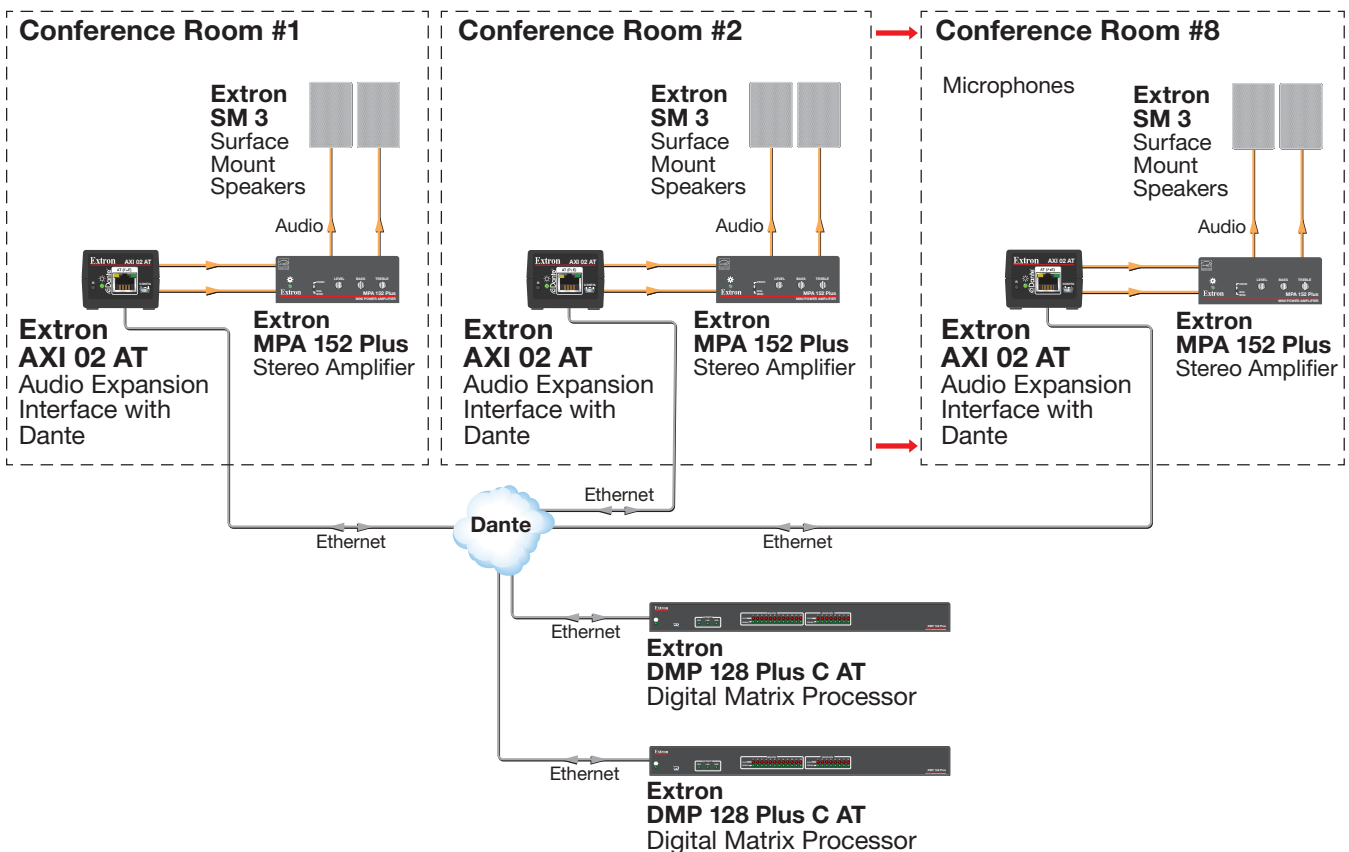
Conference Room #1

Extron
SM 3
Surface
Mount
Speakers

Audio

Extron AXI 02 AT

Extron

Extron
AXI 02 AT
Audio Expansion Interface with Dante

Extron
MPA 152 Plus
Stereo Amplifier

Conference Room #2

Extron
SM 3
Surface
Mount
Speakers

Audio

Extron
AXI 02 AT
Audio Expansion Interface with Dante

Extron
MPA 152 Plus
Stereo Amplifier

Conference Room #8

Microphones

Extron
SM 3
Surface
Mount
Speakers

Audio

Extron
AXI 02 AT
Audio Expansion Interface with Dante

Extron
MPA 152 Plus
Stereo Amplifier

Ethernet

Dante

Ethernet

Ethernet

Ethernet

Extron
DMP 128 Plus C AT
Digital Matrix Processor

Ethernet

Extron
DMP 128 Plus C AT
Digital Matrix Processor